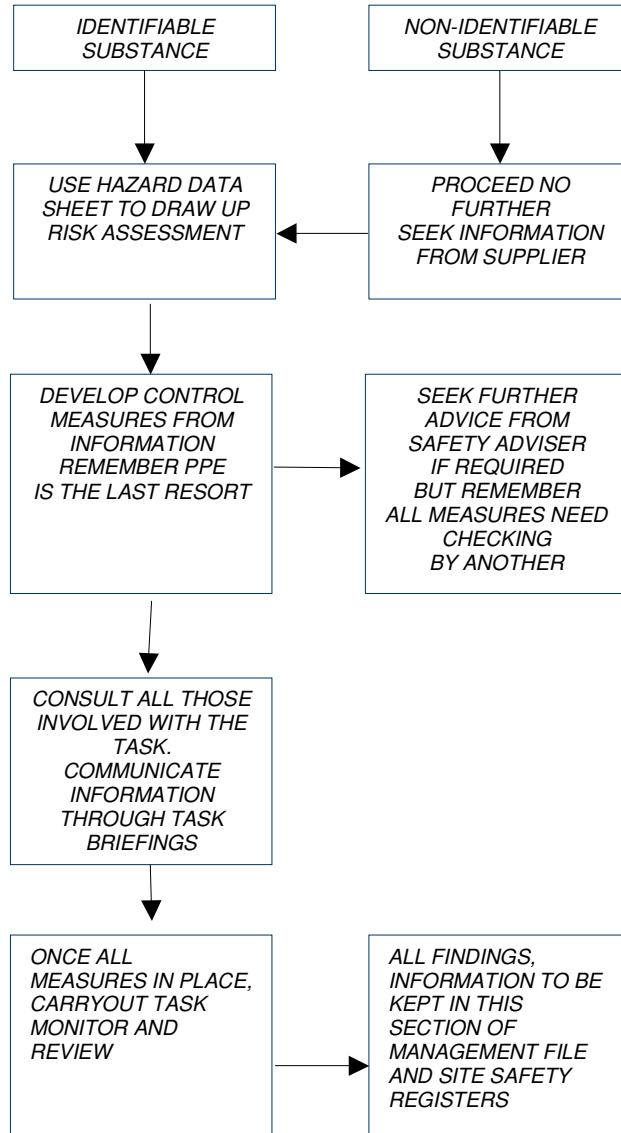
IDENTIFIABLE SUBSTANCE

NON-IDENTIFIABLE SUBSTANCE

USE HAZARD DATA SHEET TO DRAW UP RISK ASSESSMENT

PROCEED NO FURTHER SEEK INFORMATION FROM SUPPLIER

DEVELOP CONTROL MEASURES FROM INFORMATION REMEMBER PPE IS THE LAST RESORT

SEEK FURTHER ADVICE FROM SAFETY ADVISER IF REQUIRED BUT REMEMBER ALL MEASURES NEED CHECKING BY ANOTHER

CONSULT ALL THOSE INVOLVED WITH THE TASK. COMMUNICATE INFORMATION THROUGH TASK BRIEFINGS

ONCE ALL MEASURES IN PLACE, CARRYOUT TASK MONITOR AND REVIEW

ALL FINDINGS, INFORMATION TO BE KEPT IN THIS SECTION OF MANAGEMENT FILE AND SITE SAFETY REGISTERS